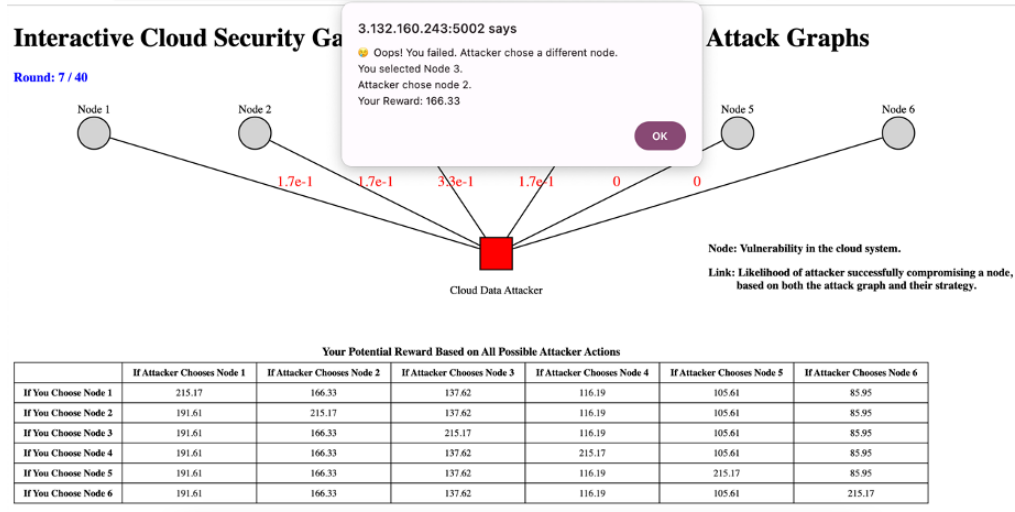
Interactive Cloud Security Ga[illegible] Attack Graphs

Round: 7 / 40

3.132.160.243:5002 says

😞 Oops! You failed. Attacker chose a different node.
You selected Node 3.
Attacker chose node 2.
Your Reward: 166.33

OK

Node 1
Node 2
Node 5
Node 6

1.7e-1
1.7e-1
3.3e-1
1.7e-1
0
0

Cloud Data Attacker

Node: Vulnerability in the cloud system.

Link: Likelihood of attacker successfully compromising a node, based on both the attack graph and their strategy.

Your Potential Reward Based on All Possible Attacker Actions

| | If Attacker Chooses Node 1 | If Attacker Chooses Node 2 | If Attacker Chooses Node 3 | If Attacker Chooses Node 4 | If Attacker Chooses Node 5 | If Attacker Chooses Node 6 |
|---|---|---|---|---|---|---|
| If You Choose Node 1 | 215.17 | 166.33 | 137.62 | 116.19 | 105.61 | 85.95 |
| If You Choose Node 2 | 191.61 | 215.17 | 137.62 | 116.19 | 105.61 | 85.95 |
| If You Choose Node 3 | 191.61 | 166.33 | 215.17 | 116.19 | 105.61 | 85.95 |
| If You Choose Node 4 | 191.61 | 166.33 | 137.62 | 215.17 | 105.61 | 85.95 |
| If You Choose Node 5 | 191.61 | 166.33 | 137.62 | 116.19 | 215.17 | 85.95 |
| If You Choose Node 6 | 191.61 | 166.33 | 137.62 | 116.19 | 105.61 | 215.17 |